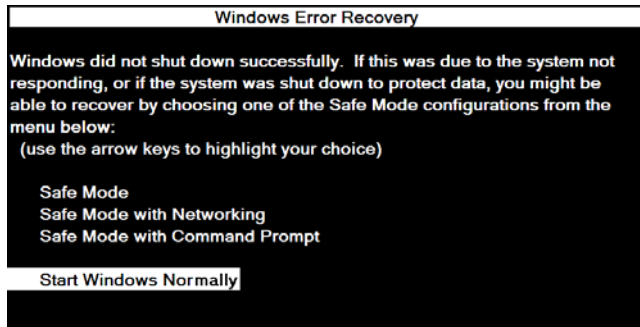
Windows Error Recovery

Windows did not shut down successfully.  If this was due to the system not responding, or if the system was shut down to protect data, you might be able to recover by choosing one of the Safe Mode configurations from the menu below:
(use the arrow keys to highlight your choice)

Safe Mode
Safe Mode with Networking
Safe Mode with Command Prompt

Start Windows Normally